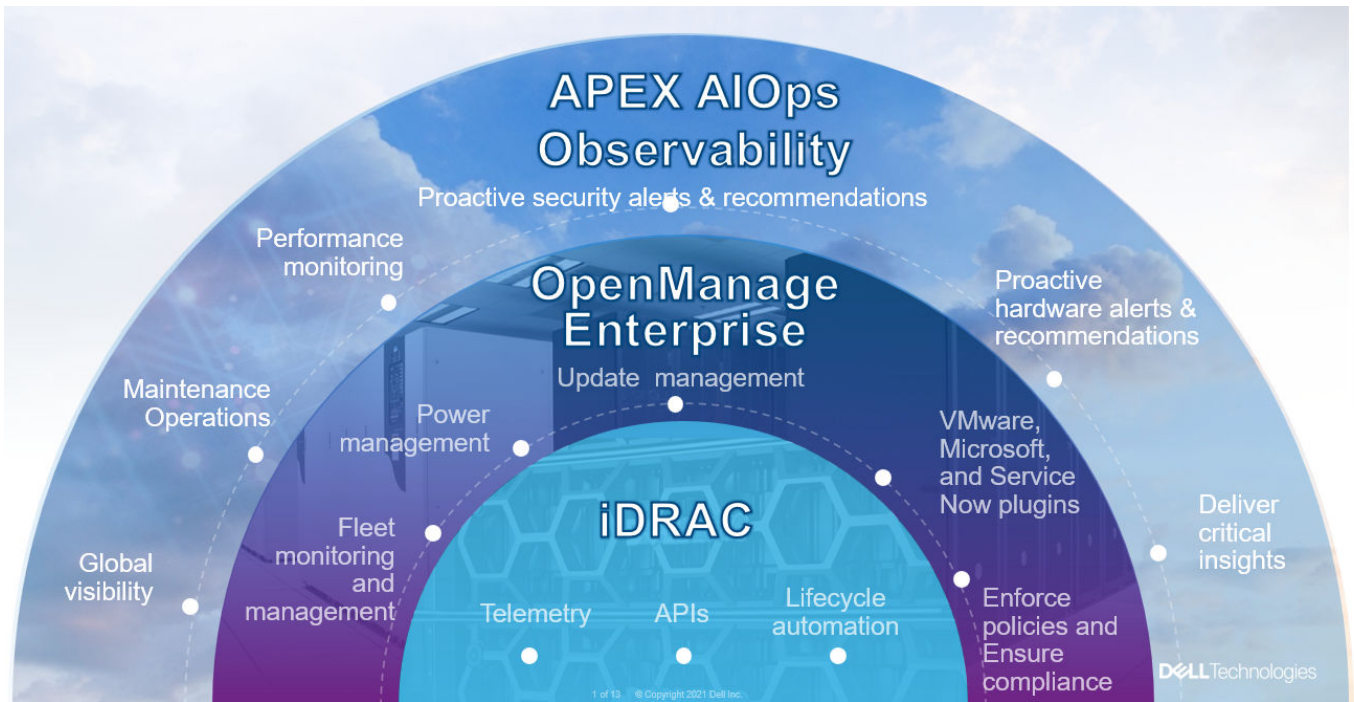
APEX AIOps Observability

Proactive security alerts & recommendations

Performance monitoring

Proactive hardware alerts & recommendations

Maintenance Operations

Global visibility

Deliver critical insights

OpenManage Enterprise

Update management

Power management

VMware, Microsoft, and Service Now plugins

Fleet monitoring and management

Enforce policies and Ensure compliance

iDRAC

Telemetry

APIs

Lifecycle automation

1 of 13 © Copyright 2021 Dell Inc.

DELL Technologies